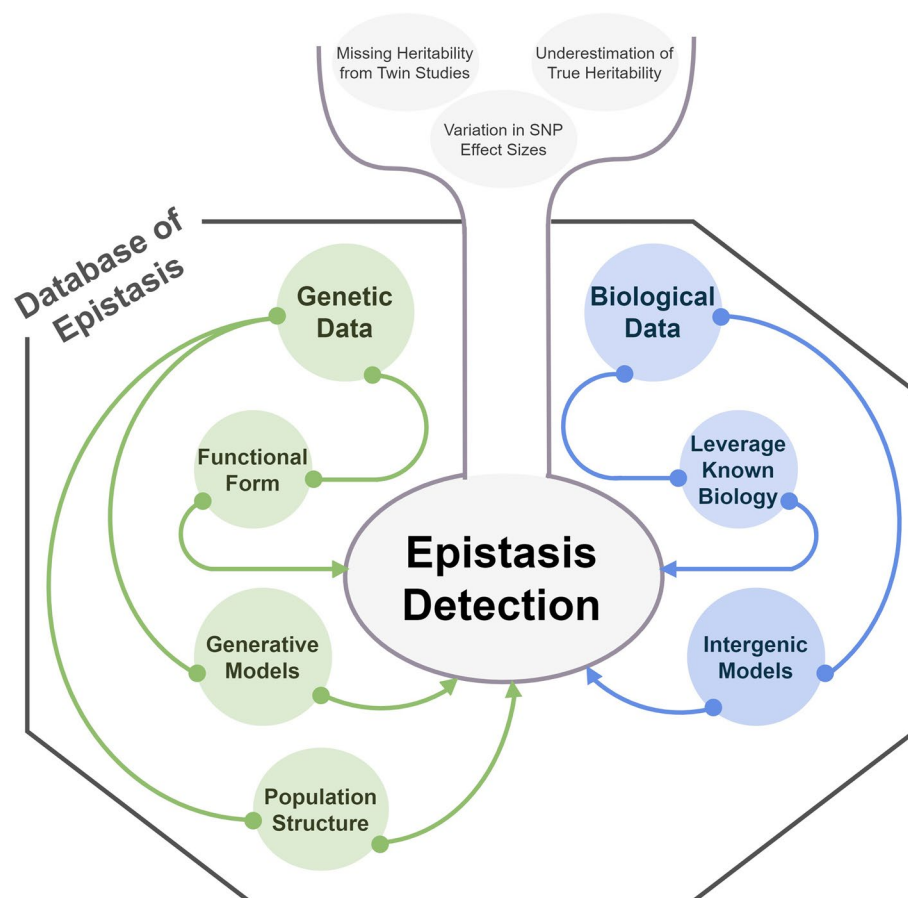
Missing Heritability from Twin Studies

Underestimation of True Heritability

Variation in SNP Effect Sizes

Database of Epistasis

Genetic Data

Functional Form

Generative Models

Population Structure

Epistasis Detection

Biological Data

Leverage Known Biology

Intergenic Models